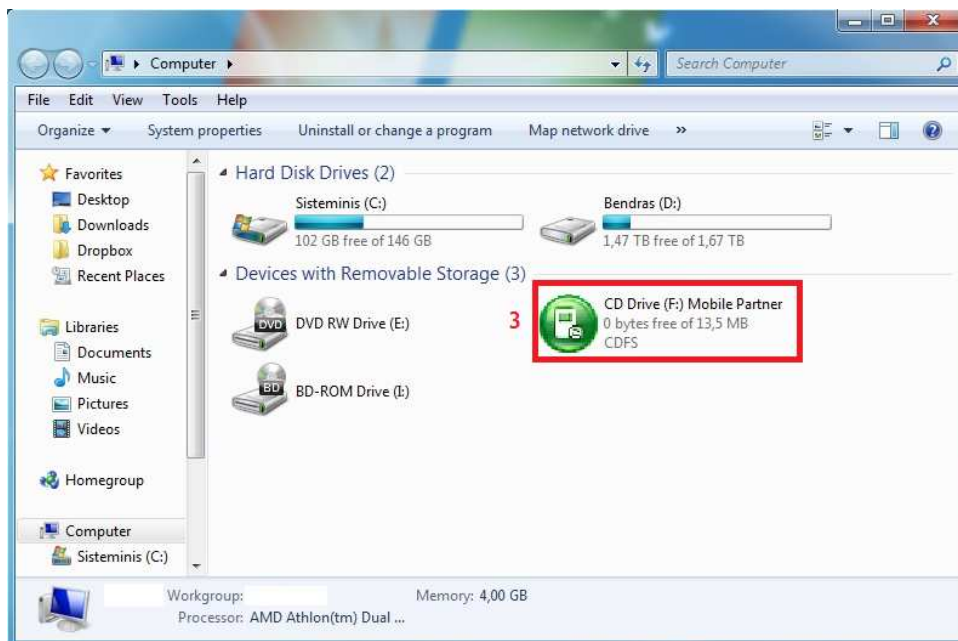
Computer ▸

Search Computer

File Edit View Tools Help

Organize ▾ System properties Uninstall or change a program Map network drive »

Favorites
Desktop
Downloads
Dropbox
Recent Places

Libraries
Documents
Music
Pictures
Videos

Homegroup

Computer
Sisteminis (C:)

Hard Disk Drives (2)

Sisteminis (C:)
102 GB free of 146 GB

Bendras (D:)
1,47 TB free of 1,67 TB

Devices with Removable Storage (3)

DVD RW Drive (E:)

3

CD Drive (F:) Mobile Partner
0 bytes free of 13,5 MB
CDFS

BD-ROM Drive (I:)

Workgroup:
Memory: 4,00 GB
Processor: AMD Athlon(tm) Dual ...